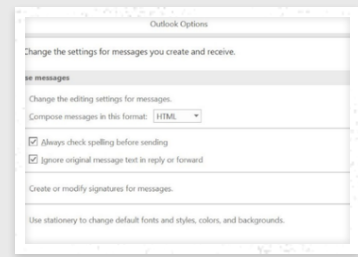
Outlook Options

Change the settings for messages you create and receive.

se messages

Change the editing settings for messages.

Compose messages in this format: HTML

Always check spelling before sending

Ignore original message text in reply or forward

Create or modify signatures for messages.

Use stationery to change default fonts and styles, colors, and backgrounds.